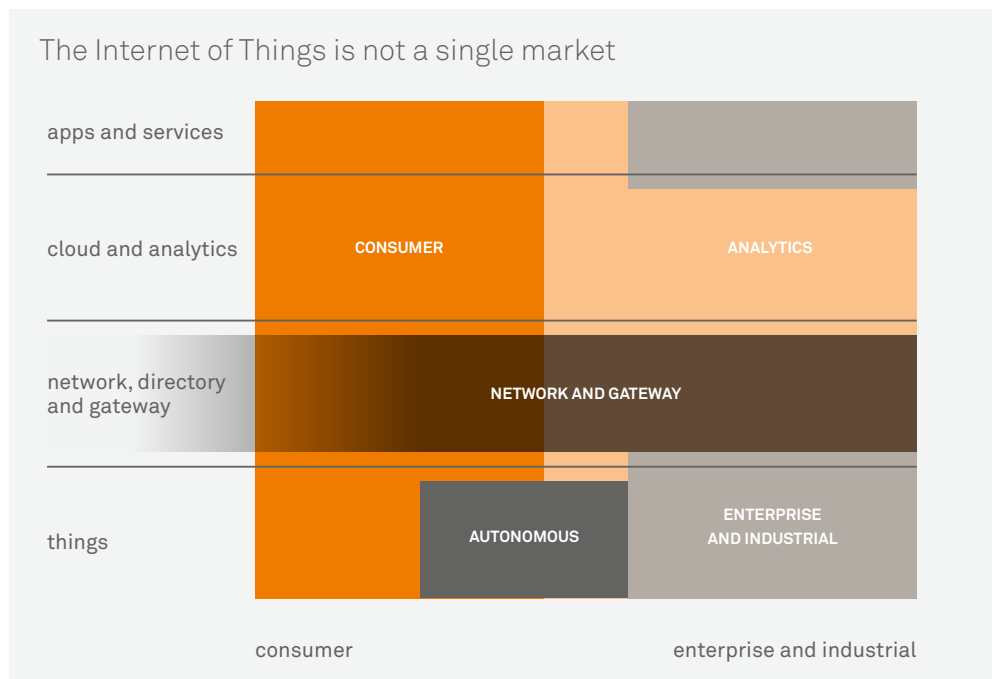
The Internet of Things is not a single market

apps and services

cloud and analytics

network, directory and gateway

things

CONSUMER

ANALYTICS

NETWORK AND GATEWAY

AUTONOMOUS

ENTERPRISE AND INDUSTRIAL

consumer

enterprise and industrial